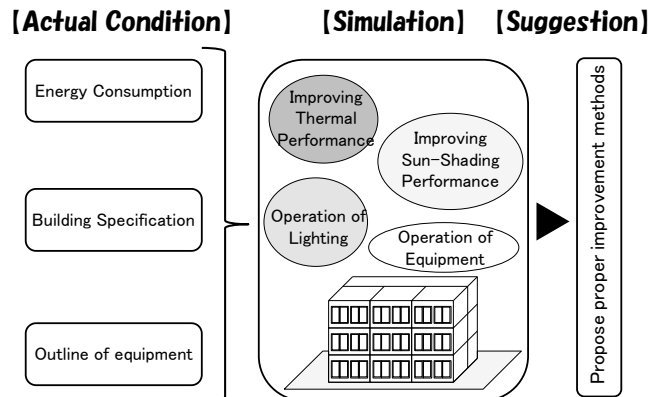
【Actual Condition】

Energy Consumption

Building Specification

Outline of equipment

【Simulation】

Improving Thermal Performance

Improving Sun-Shading Performance

Operation of Lighting

Operation of Equipment

【Suggestion】

Propose proper improvement methods